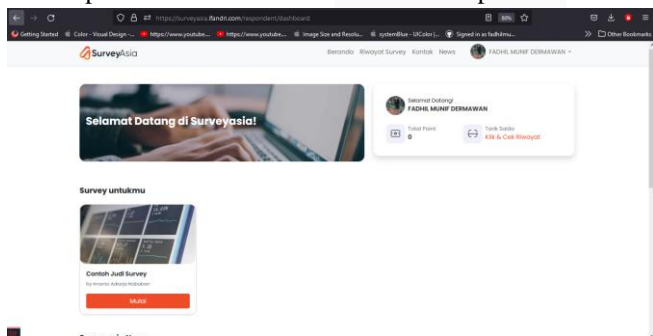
https://surveyasia.fandri.com/respondent/dashboard

60%

Getting Started  Color - Visual Design -...  https://www.youtube...  https://www.youtube...  Image Size and Resolu...  systemBlue - UIColor |...  Signed in as fadhilmu...  Other Bookmarks

SurveyAsia

Beranda  Riwayat Survey  Kontak  News  FADHIL MUNIF DERMAWAN

Selamat Datang di Surveyasia!

Selamat Datang!
FADHIL MUNIF DERMAWAN

Total Point
0

Tarik Saldo
Klik & Cek Riwayat

Survey untukmu

Contoh Judl Survey
by Imanto Adrian Nababan

Mulai